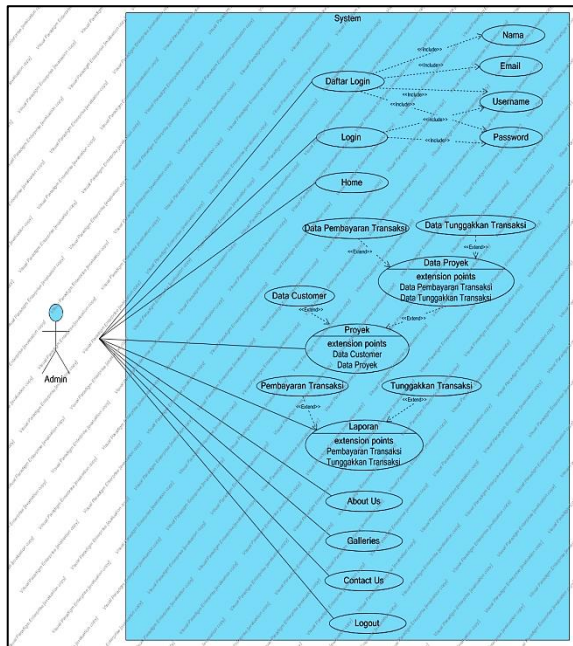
System

Nama

Email

Daftar Login

<<include>>

<<include>>

<<include>>

<<include>>

Username

Login

<<include>>

<<include>>

Password

Home

Data Pembayaran Transaksi

Data Tunggakkan Transaksi

<<Extend>>

<<Extend>>

Data Proyek
extension points
Data Pembayaran Transaksi
Data Tunggakkan Transaksi

Data Customer

<<Extend>>

<<Extend>>

Proyek
extension points
Data Customer
Data Proyek

Admin

Pembayaran Transaksi

Tunggakkan Transaksi

<<Extend>>

<<Extend>>

Laporan
extension points
Pembayaran Transaksi
Tunggakkan Transaksi

About Us

Galleries

Contact Us

Logout